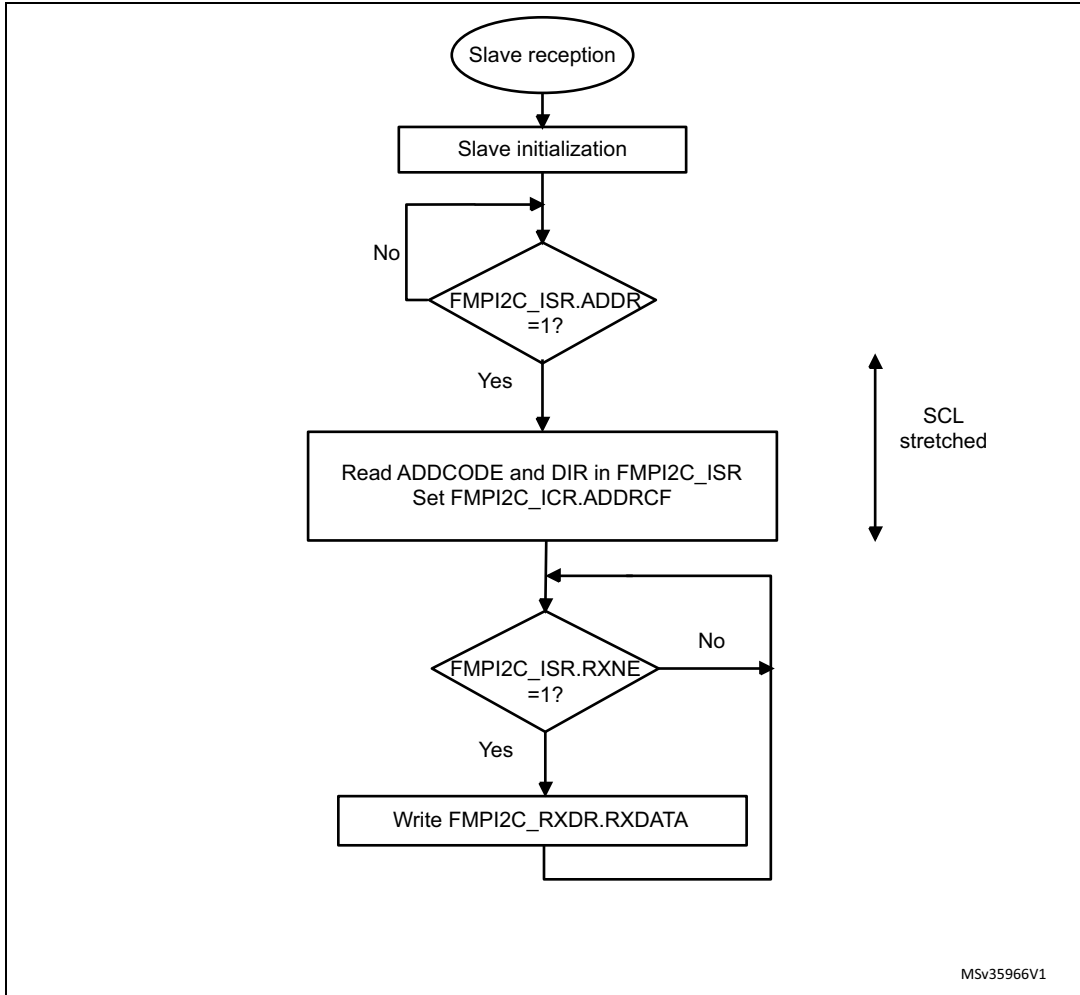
Slave reception

Slave initialization

No

FMPI2C_ISR.ADDR =1?

Yes

SCL stretched

Read ADDCODE and DIR in FMPI2C_ISR
Set FMPI2C_ICR.ADDRCF

No

FMPI2C_ISR.RXNE =1?

Yes

Write FMPI2C_RXDR.RXDATA

MSv35966V1